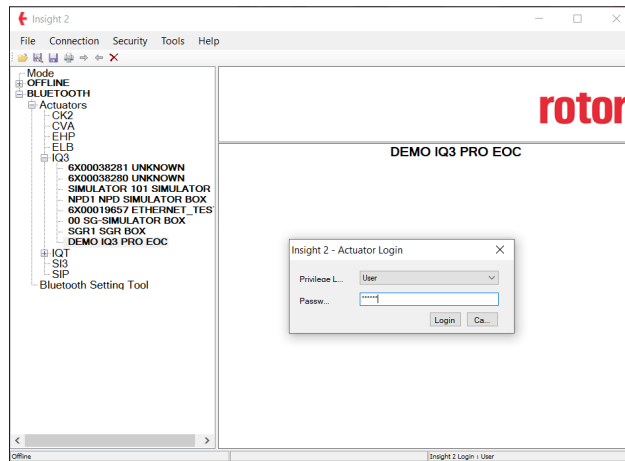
Insight 2

File Connection Security Tools Help

Mode
OFFLINE
BLUETOOTH
Actuators
CK2
CVA
EHP
ELB
IQ3
6X00038281 UNKNOWN
6X00038280 UNKNOWN
SIMULATOR 101 SIMULATOR
NPD1 NPD SIMULATOR BOX
6X00019657 ETHERNET_TES
00 SG-SIMULATOR BOX
SGR1 SGR BOX
DEMO IQ3 PRO EOC
IQT
SI3
SIP
Bluetooth Setting Tool

rotor

DEMO IQ3 PRO EOC

Insight 2 - Actuator Login

Privilege L...
User
Passw...
******
Login
Ca...

Offline
Insight 2 Login : User